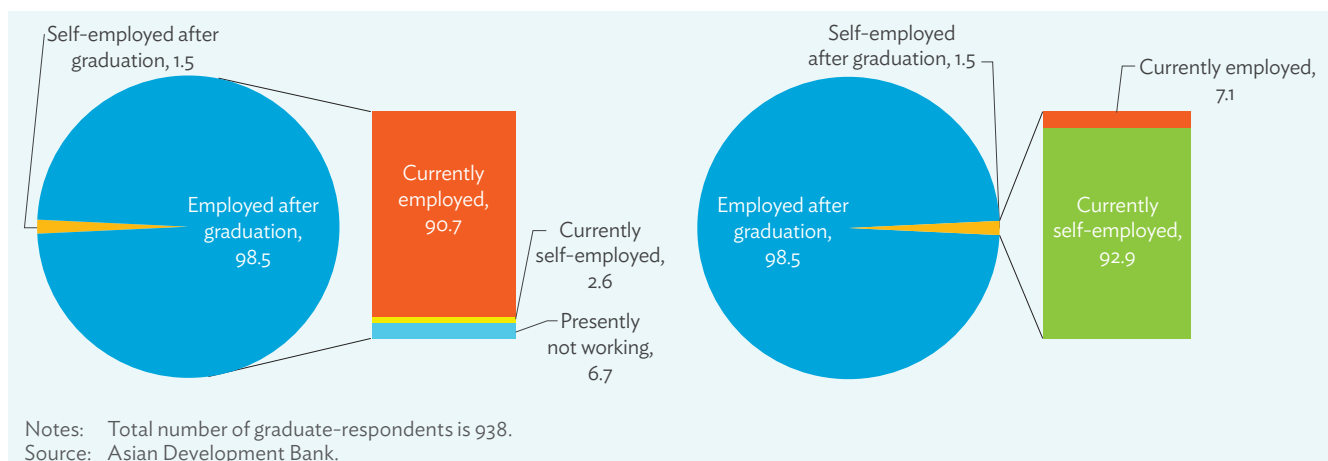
Self-employed after graduation, 1.5

Employed after graduation, 98.5

Currently employed, 90.7

Currently self-employed, 2.6

Presently not working, 6.7

Self-employed after graduation, 1.5

Currently employed, 7.1

Employed after graduation, 98.5

Currently self-employed, 92.9

Notes: Total number of graduate-respondents is 938.
Source: Asian Development Bank.